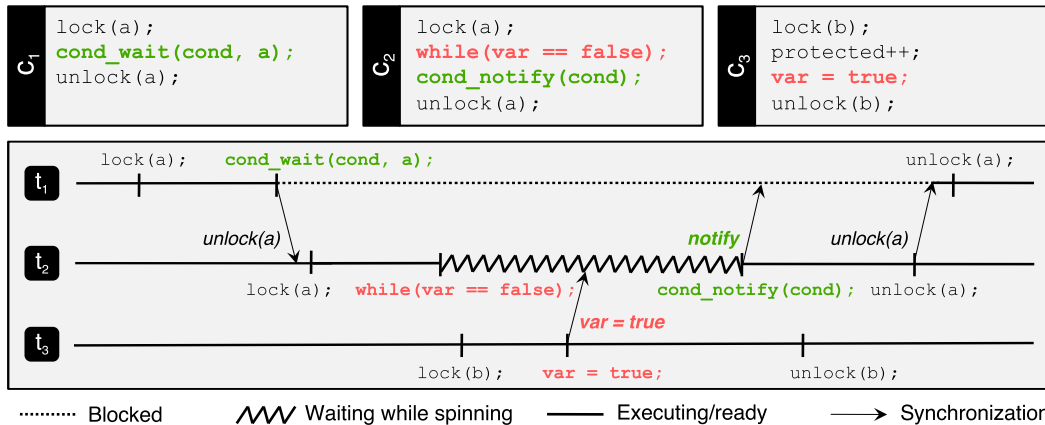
$C_1$
lock(a);
cond_wait(cond, a);
unlock(a);

$C_2$
lock(a);
while(var == false);
cond_notify(cond);
unlock(a);

$C_3$
lock(b);
protected++;
var = true;
unlock(b);

$t_1$
lock(a);
cond_wait(cond, a);
unlock(a);

unlock(a)
notify
unlock(a)

$t_2$
lock(a);
while(var == false);
cond_notify(cond);
unlock(a);

var = true

$t_3$
lock(b);
var = true;
unlock(b);

Blocked
Waiting while spinning
Executing/ready
Synchronizatio